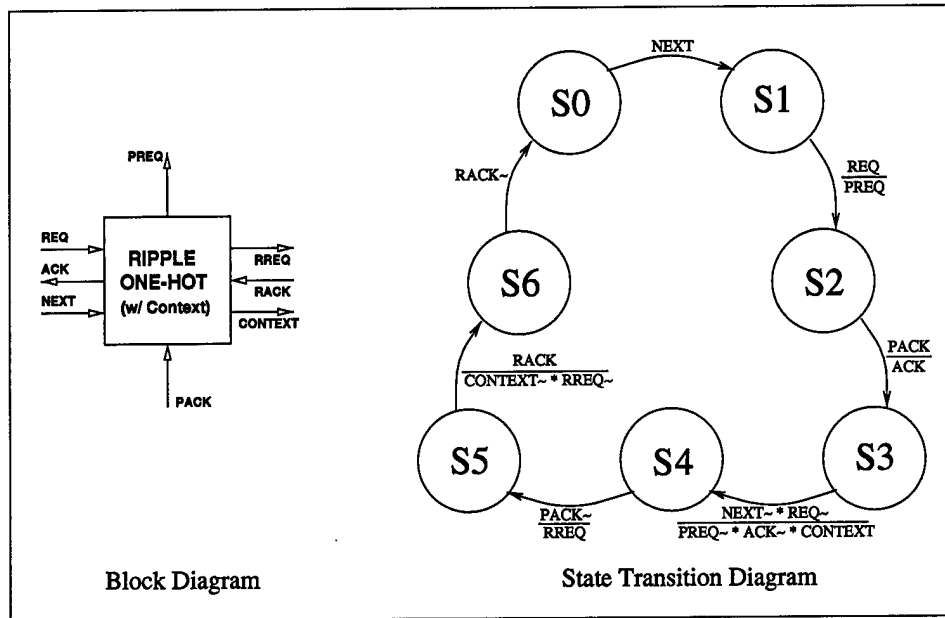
PREQ

REQ
ACK
NEXT

RIPPLE ONE-HOT (w/ Context)

RREQ
RACK
CONTEXT

PACK

Block Diagram

NEXT

S0

S1

RACK~

$\frac{\text{REQ}}{\text{PREQ}}$

S6

S2

$\frac{\text{PACK}}{\text{ACK}}$

$\frac{\text{RACK}}{\text{CONTEXT~ * RREQ~}}$

S5

S4

S3

$\frac{\text{PACK~}}{\text{RREQ}}$

$\frac{\text{NEXT~ * REQ~}}{\text{PREQ~ * ACK~ * CONTEXT}}$

State Transition Diagram